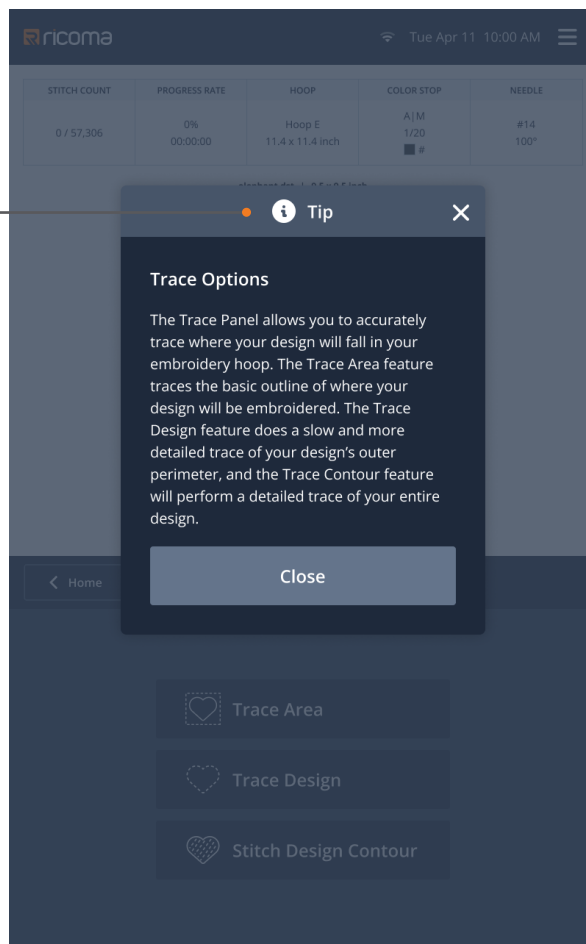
ricoma

Tue Apr 11 10:00 AM

| STITCH COUNT | PROGRESS RATE | HOOP | COLOR STOP | NEEDLE |
|---|---|---|---|---|
| 0 / 57,306 | 0% 00:00:00 | Hoop E 11.4 x 11.4 inch | A\|M 1/20 # | #14 100° |

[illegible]

Tip

Trace Options

The Trace Panel allows you to accurately trace where your design will fall in your embroidery hoop. The Trace Area feature traces the basic outline of where your design will be embroidered. The Trace Design feature does a slow and more detailed trace of your design's outer perimeter, and the Trace Contour feature will perform a detailed trace of your entire design.

Close

Home

Trace Area

Trace Design

Stitch Design Contour